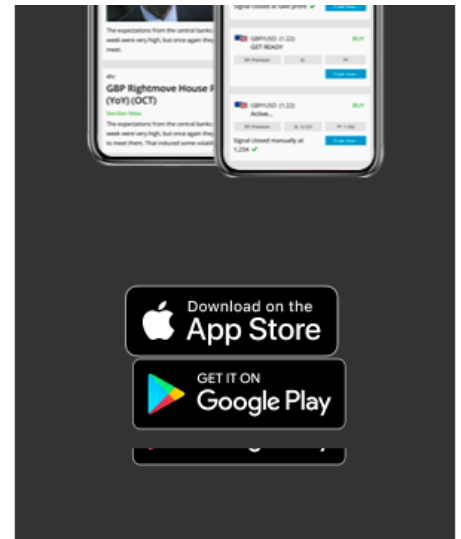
The expectations from the central banks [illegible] week were very high, but once again they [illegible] meet.

GBP Rightmove House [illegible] (YoY) (OCT)

The expectations from the central banks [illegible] week were very high, but once again they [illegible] to meet them. That induced some volatil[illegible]

Signal closed at take profit ✓

GBP/USD (1.22) BUY
GET READY

Trade Now

GBP/USD (1.22) BUY
Active...

Signal closed manually at 1.224 ✓

Trade Now

Download on the
App Store

GET IT ON
Google Play